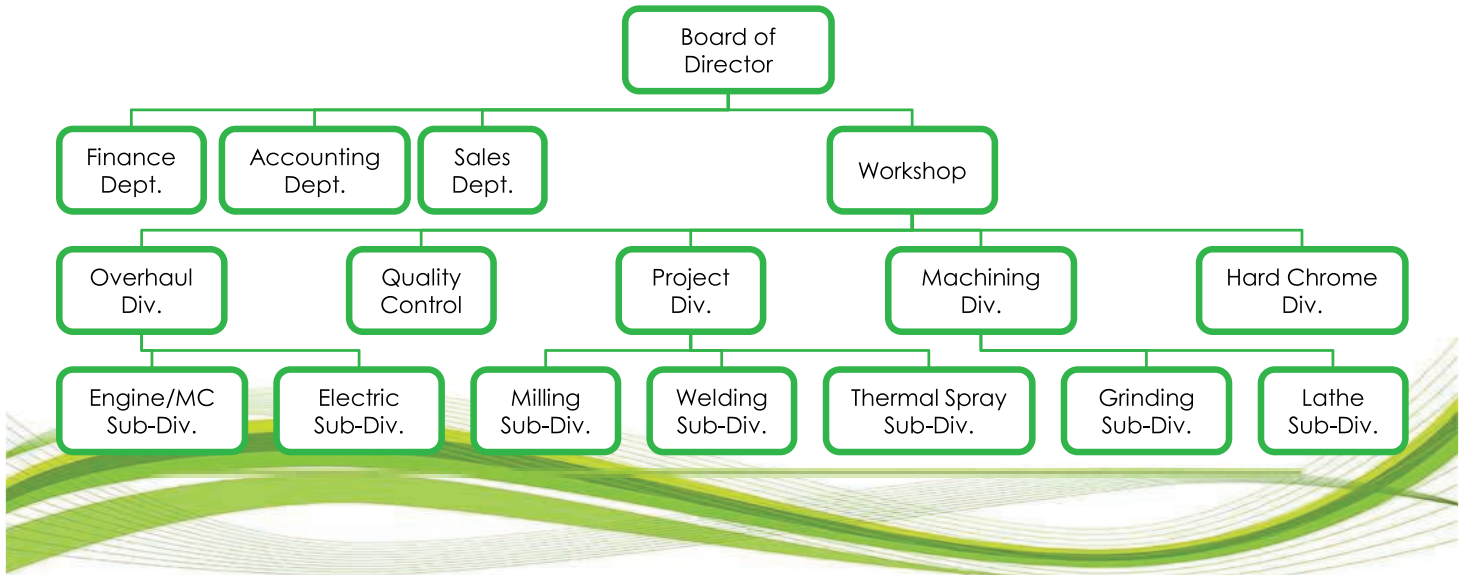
Board of Director

Finance Dept.

Accounting Dept.

Sales Dept.

Workshop

Overhaul Div.

Quality Control

Project Div.

Machining Div.

Hard Chrome Div.

Engine/MC Sub-Div.

Electric Sub-Div.

Milling Sub-Div.

Welding Sub-Div.

Thermal Spray Sub-Div.

Grinding Sub-Div.

Lathe Sub-Div.